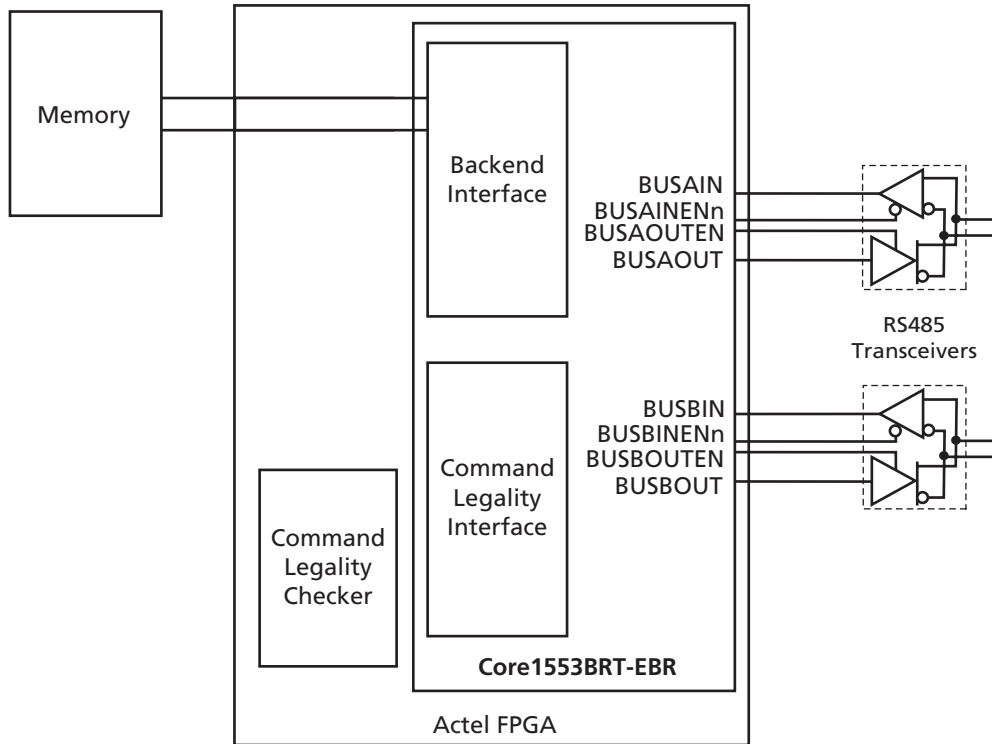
Memory

Backend Interface

BUSAIN
BUSAINENn
BUSAOUTEN
BUSAOUT

RS485 Transceivers

BUSBIN
BUSBINENn
BUSBOUTEN
BUSBOUT

Command Legality Interface

Command Legality Checker

Core1553BRT-EBR

Actel FPGA